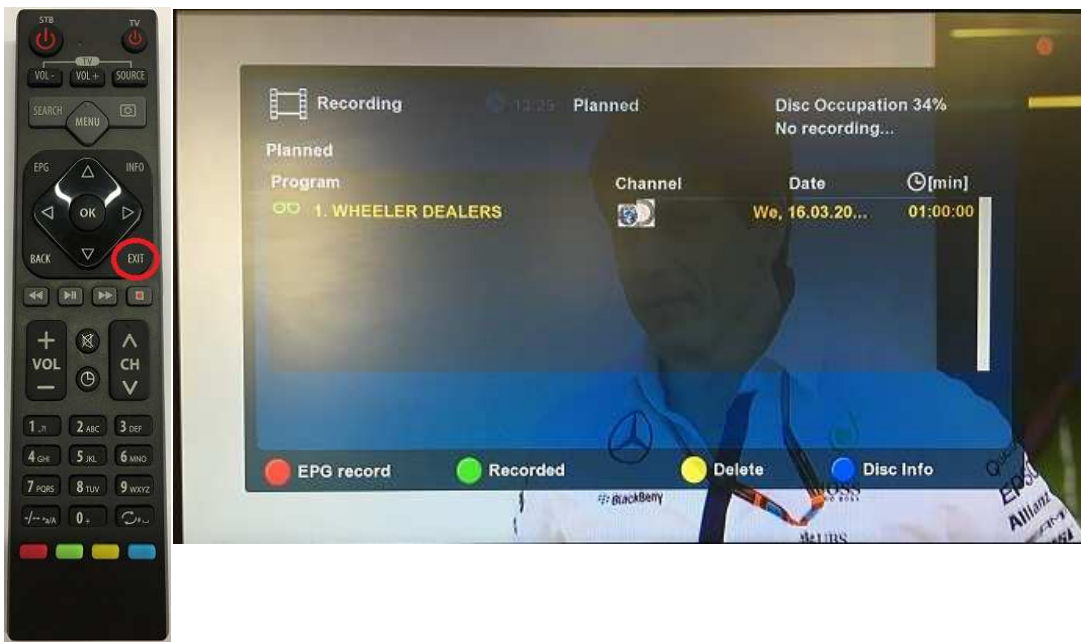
STB
TV
TV
VOL -
VOL +
SOURCE
SEARCH
MENU
EPG
INFO
OK
BACK
EXIT
+
VOL
−
CH
1
2 ABC
3 DEF
4 GHI
5 JKL
6 MNO
7 PQRS
8 TUV
9 WXYZ
-/-- a/A
0 +

Recording
13:25
Planned
Disc Occupation 34%
No recording...
Planned
Program
Channel
Date
[min]
1. WHEELER DEALERS
We, 16.03.20...
01:00:00
EPG record
Recorded
Delete
Disc Info
BlackBerry
BOSS
UBS
EPS
Allianz